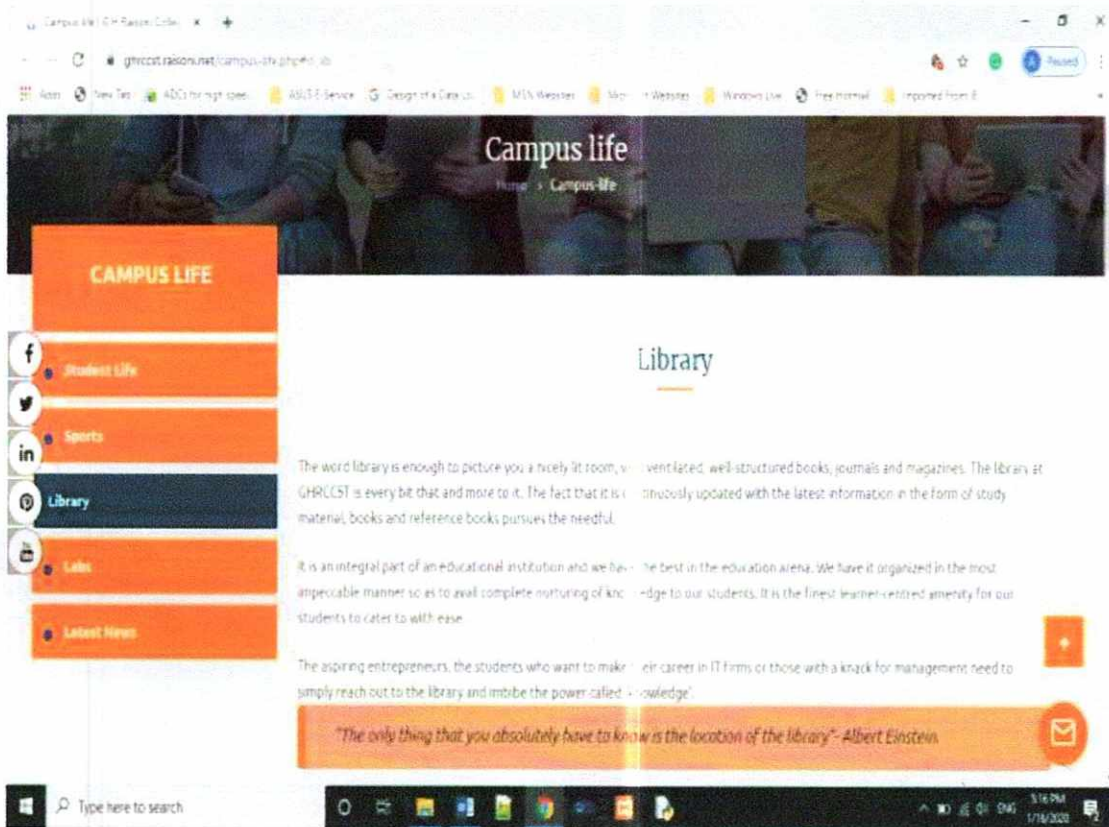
Campus life | G H Raisoni Colle ×

ghrccst.raisoni.net/campus-life.php#lib

Apps New Tab ADCs for high spee ASUS E-Service Design of a Data Li MSN Websites Micr Websites Windows Live Free Hotmail Imported From IE

Paused

Campus life

Home > Campus-life

CAMPUS LIFE

Student Life

Sports

Library

Labs

Latest News

Library

The word library is enough to picture you a nicely lit room, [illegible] ventilated, well-structured books, journals and magazines. The library at GHRCCST is every bit that and more to it. The fact that it is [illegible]tinuously updated with the latest information in the form of study material, books and reference books pursues the needful.

It is an integral part of an educational institution and we hav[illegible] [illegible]e best in the education arena. We have it organized in the most impeccable manner so as to avail complete nurturing of kno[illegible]edge to our students. It is the finest learner-centred amenity for our students to cater to with ease.

The aspiring entrepreneurs, the students who want to make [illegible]eir career in IT firms or those with a knack for management need to simply reach out to the library and imbibe the power called '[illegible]owledge'.

"The only thing that you absolutely have to know is the location of the library"- Albert Einstein.

Type here to search

ENG 3:16 PM 1/16/2020